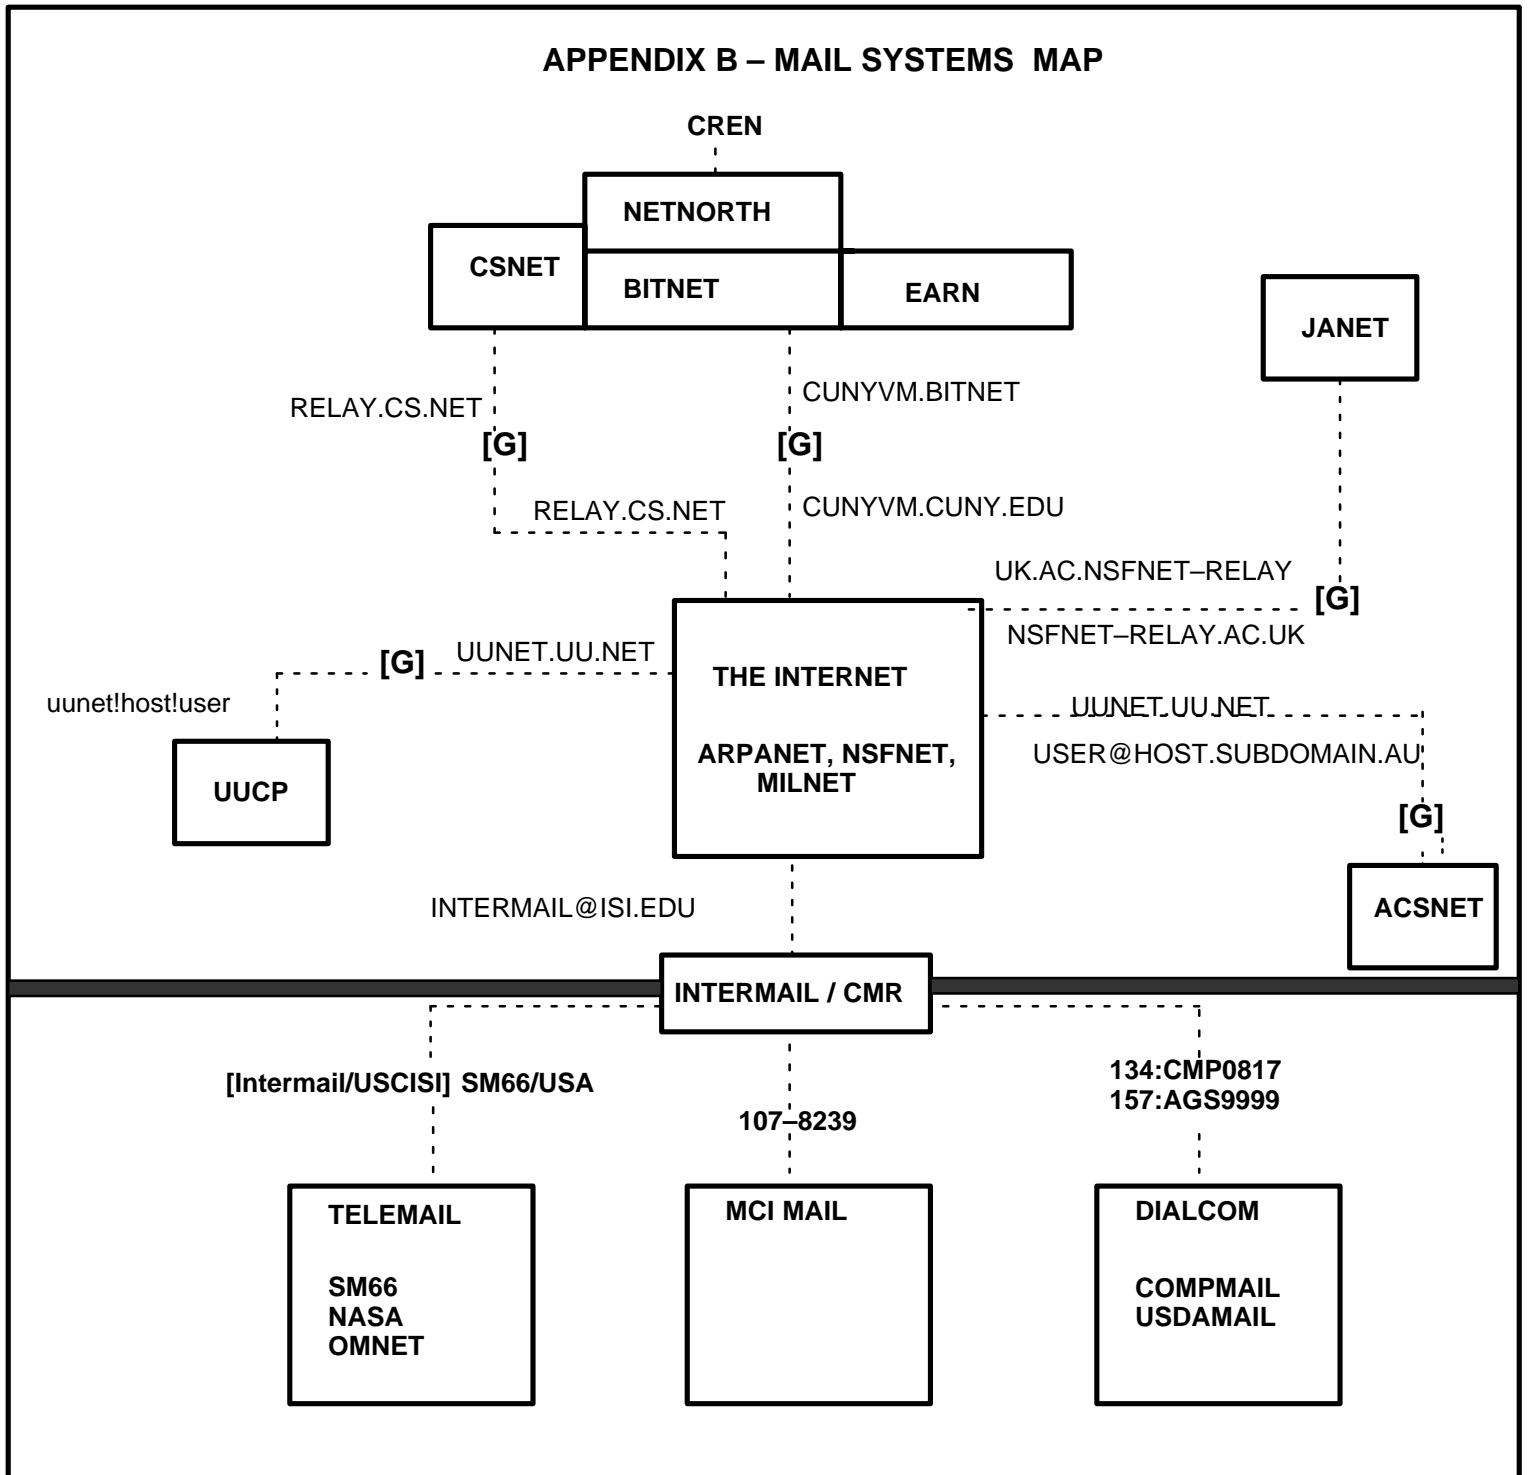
APPENDIX B – MAIL SYSTEMS MAP

CREN

NETNORTH

CSNET

BITNET

EARN

JANET

RELAY.CS.NET

CUNYVM.BITNET

[G]

[G]

RELAY.CS.NET

CUNYVM.CUNY.EDU

UK.AC.NSFNET–RELAY

[G]

NSFNET–RELAY.AC.UK

[G]

UUNET.UU.NET

uunet!host!user

THE INTERNET

UUNET.UU.NET

ARPANET, NSFNET, MILNET

USER@HOST.SUBDOMAIN.AU

UUCP

[G]

ACSNET

INTERMAIL@ISI.EDU

INTERMAIL / CMR

[Intermail/USCISI] SM66/USA

134:CMP0817
157:AGS9999

107–8239

TELEMAIL

SM66
NASA
OMNET

MCI MAIL

DIALCOM

COMPMAIL
USDAMAIL